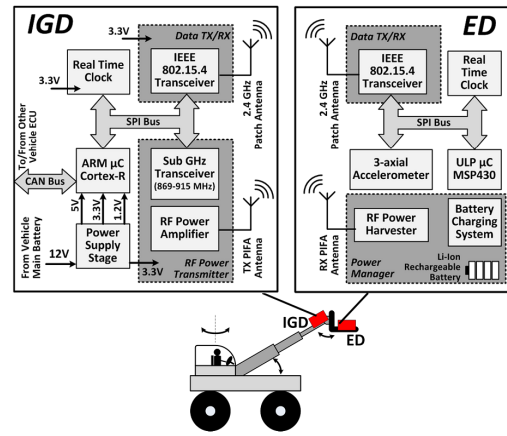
IGD

3.3V

Data TX/RX

IEEE 802.15.4 Transceiver

2.4 GHz Patch Antenna

3.3V

Real Time Clock

To/From Other Vehicle ECU

SPI Bus

CAN Bus

ARM µC Cortex-R

Sub GHz Transceiver (869-915 MHz)

5V

3.3V

1.2V

RF Power Amplifier

TX PIFA Antenna

From Vehicle Main Battery

12V

Power Supply Stage

3.3V

RF Power Transmitter

ED

Data TX/RX

2.4 GHz Patch Antenna

IEEE 802.15.4 Transceiver

Real Time Clock

SPI Bus

3-axial Accelerometer

ULP µC MSP430

RX PIFA Antenna

RF Power Harvester

Battery Charging System

Power Manager

Li-Ion Rechargeable Battery

IGD

ED